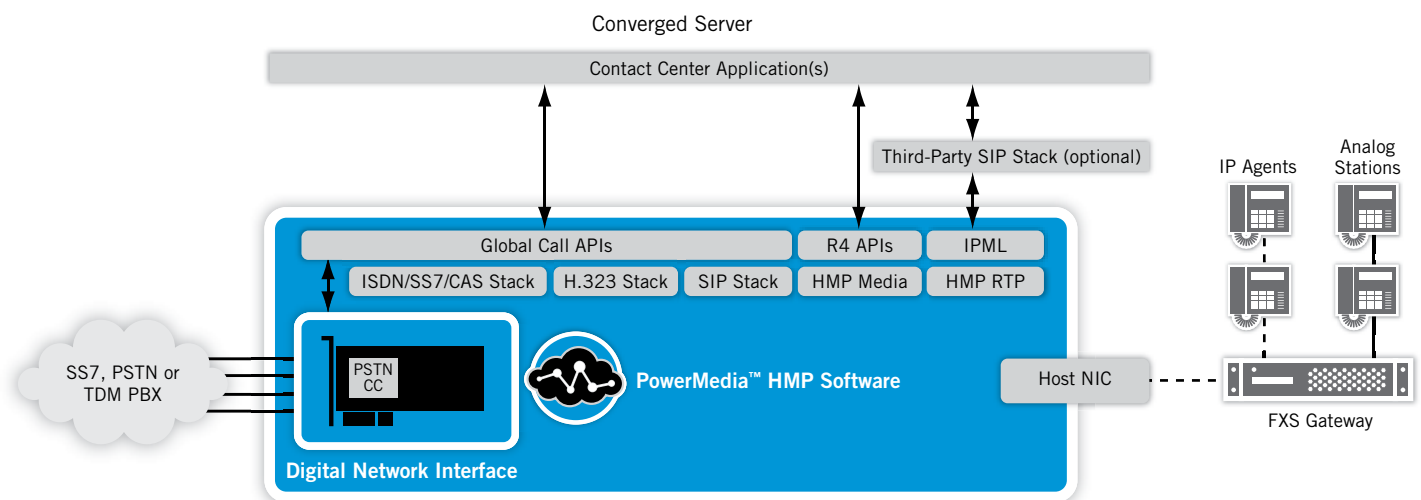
Converged Server

Contact Center Application(s)

Third-Party SIP Stack (optional)

IP Agents

Analog Stations

Global Call APIs

R4 APIs

IPML

ISDN/SS7/CAS Stack

H.323 Stack

SIP Stack

HMP Media

HMP RTP

SS7, PSTN or TDM PBX

PSTN CC

PowerMedia™ HMP Software

Host NIC

FXS Gateway

Digital Network Interface